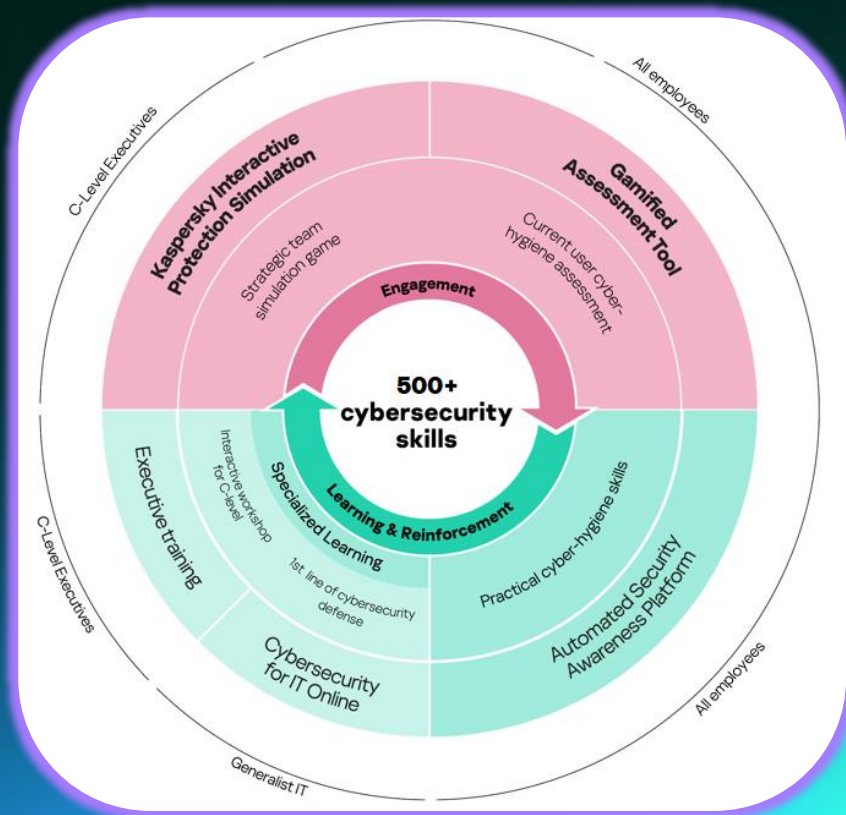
C-Level Executives

All employees

Kaspersky Interactive Protection Simulation

Strategic team simulation game

Gamified Assessment Tool

Current user cyber-hygiene assessment

Engagement

500+ cybersecurity skills

Learning & Reinforcement

Specialized Learning

Executive training

Interactive workshop for C-level

1st line of cybersecurity defense

Cybersecurity for IT Online

Practical cyber-hygiene skills

Automated Security Awareness Platform

C-Level Executives

All employees

Generalist IT